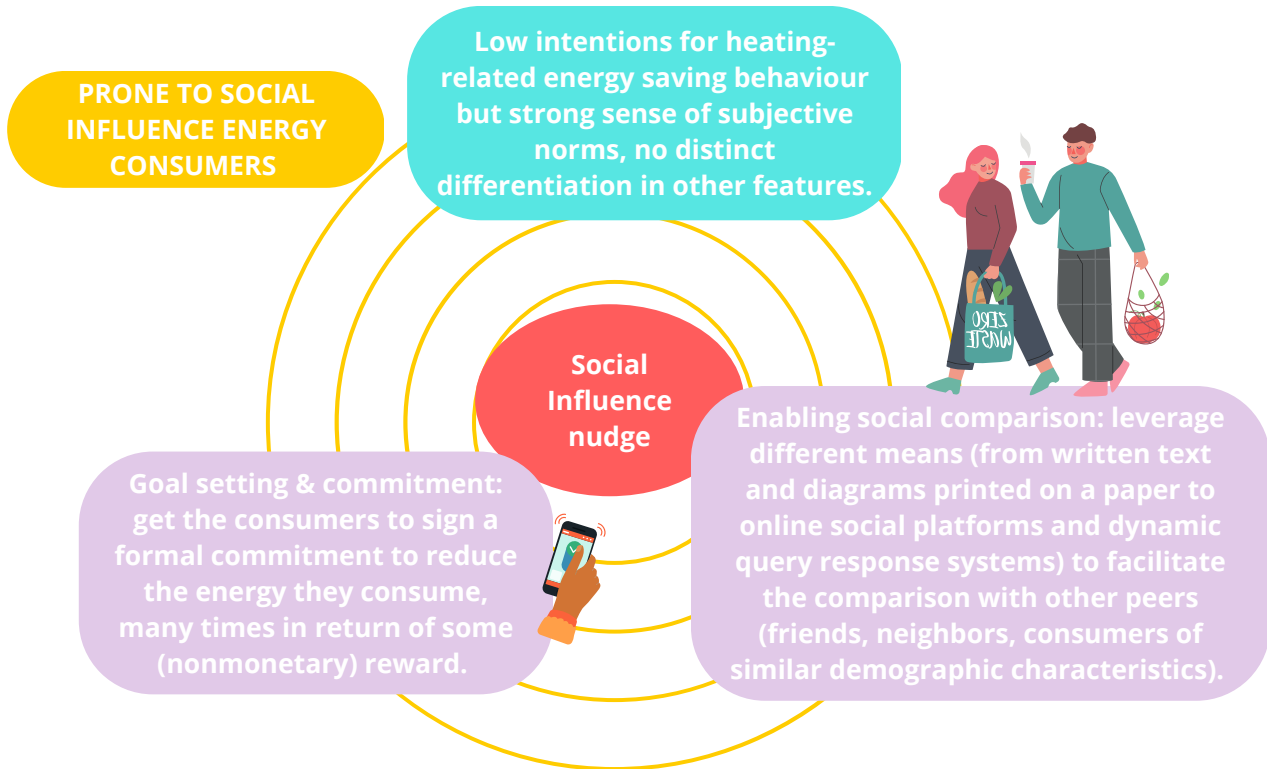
PRONE TO SOCIAL INFLUENCE ENERGY CONSUMERS

Low intentions for heating-related energy saving behaviour but strong sense of subjective norms, no distinct differentiation in other features.

ZERO WASTE

Social Influence nudge

Goal setting & commitment: get the consumers to sign a formal commitment to reduce the energy they consume, many times in return of some (nonmonetary) reward.

Enabling social comparison: leverage different means (from written text and diagrams printed on a paper to online social platforms and dynamic query response systems) to facilitate the comparison with other peers (friends, neighbors, consumers of similar demographic characteristics).